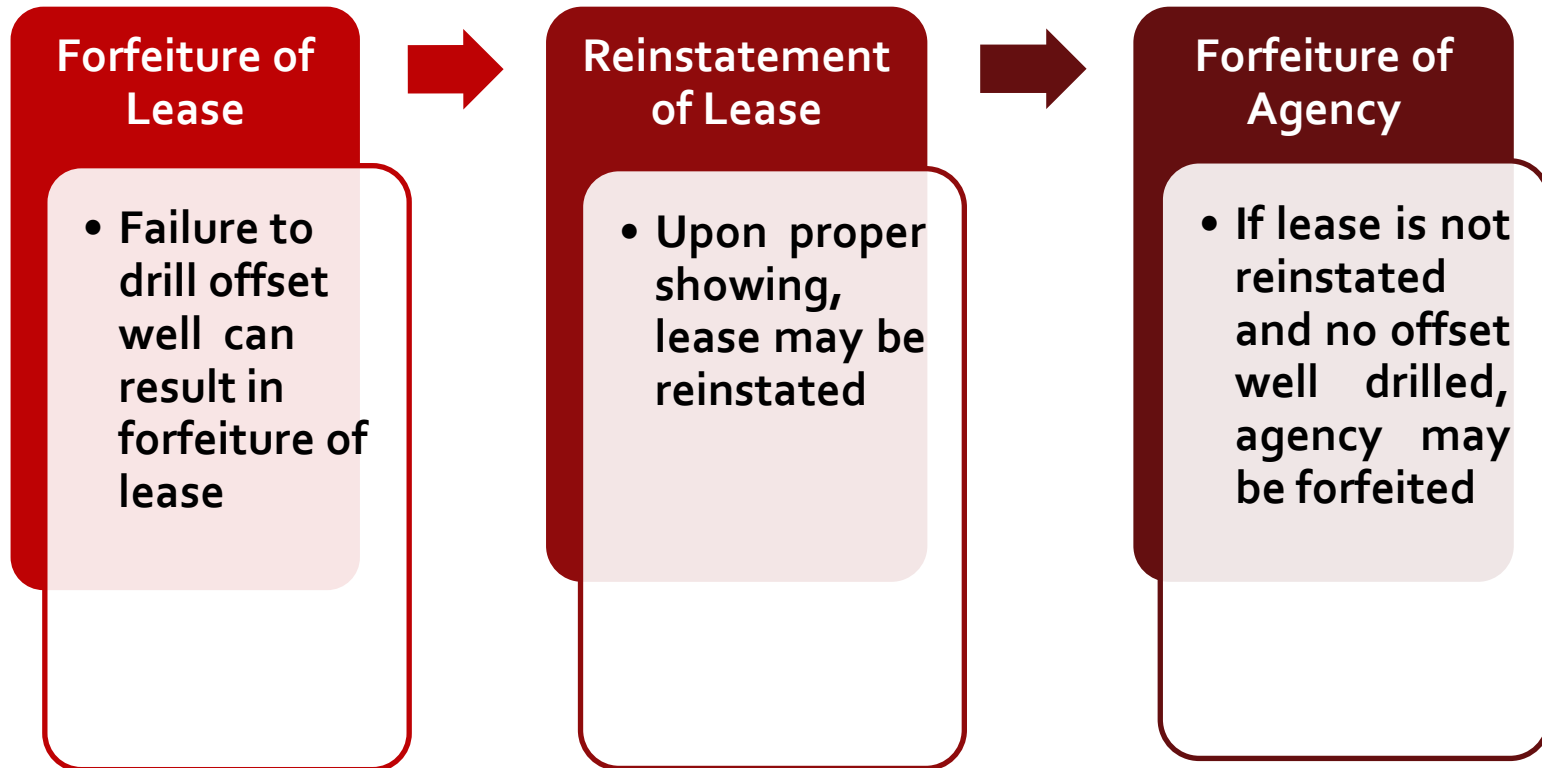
Forfeiture of Lease

• Failure to drill offset well can result in forfeiture of lease

Reinstatement of Lease

• Upon proper showing, lease may be reinstated

Forfeiture of Agency

• If lease is not reinstated and no offset well drilled, agency may be forfeited